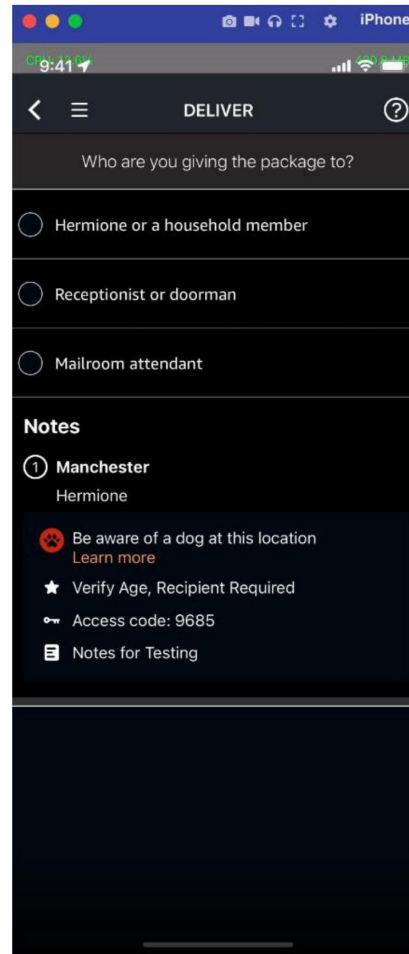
iPhone

9:41

DELIVER

Who are you giving the package to?

Hermione or a household member

Receptionist or doorman

Mailroom attendant

Notes

1 Manchester

Hermione

Be aware of a dog at this location
Learn more

Verify Age, Recipient Required

Access code: 9685

Notes for Testing